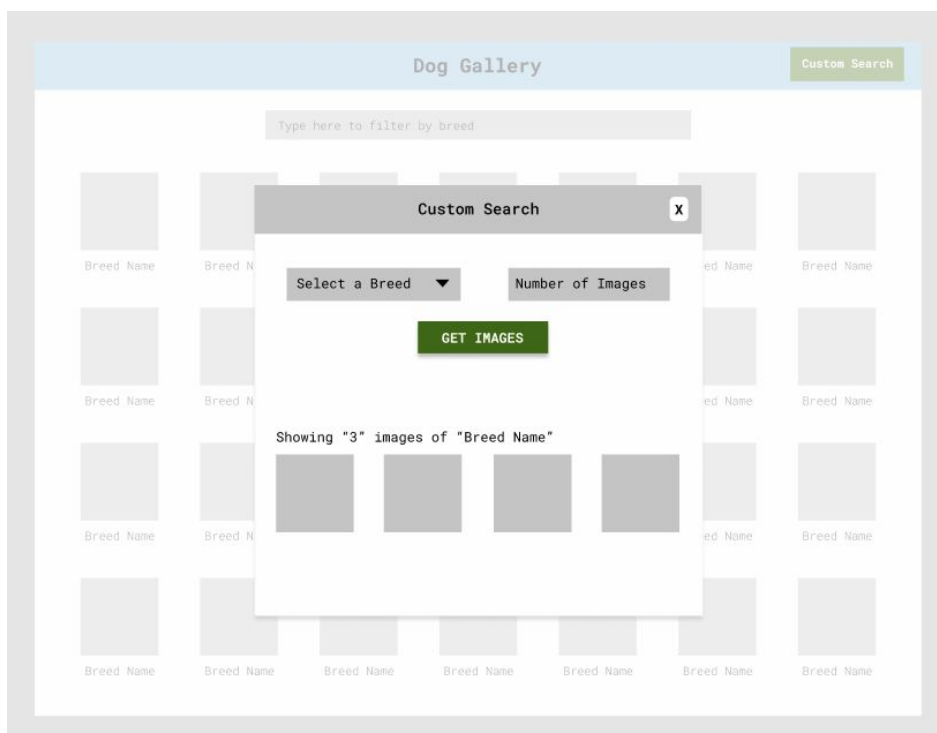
Dog Gallery

Custom Search

Type here to filter by breed

Custom Search

X

Select a Breed ▼

Number of Images

GET IMAGES

Showing "3" images of "Breed Name"

Breed Name | Breed N | ed Name | Breed Name

Breed Name | Breed N | ed Name | Breed Name

Breed Name | Breed N | ed Name | Breed Name

Breed Name | Breed Name | Breed Name | Breed Name | Breed Name | Breed Name | Breed Name